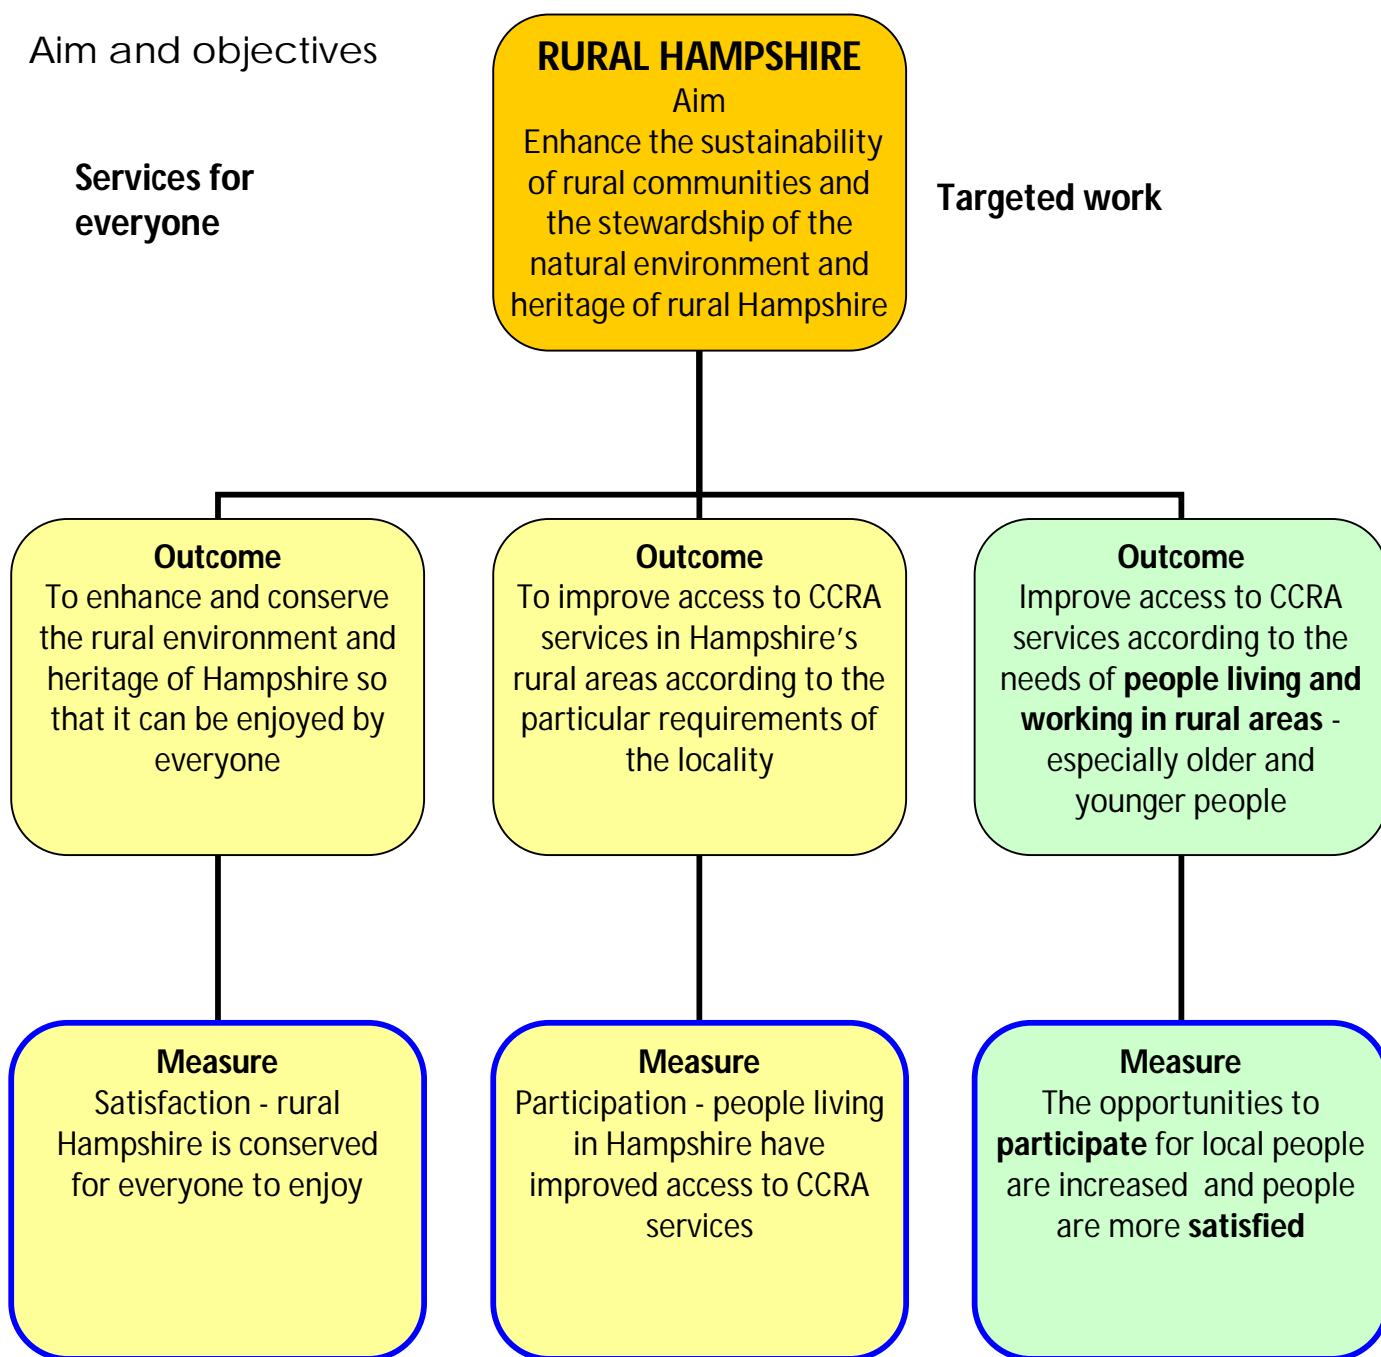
Aim and objectives

RURAL HAMPSHIRE
Aim
Enhance the sustainability of rural communities and the stewardship of the natural environment and heritage of rural Hampshire

Services for everyone

Targeted work

Outcome
To enhance and conserve the rural environment and heritage of Hampshire so that it can be enjoyed by everyone

Outcome
To improve access to CCRA services in Hampshire's rural areas according to the particular requirements of the locality

Outcome
Improve access to CCRA services according to the needs of **people living and working in rural areas** - especially older and younger people

Measure
Satisfaction - rural Hampshire is conserved for everyone to enjoy

Measure
Participation - people living in Hampshire have improved access to CCRA services

Measure
The opportunities to **participate** for local people are increased and people are more **satisfied**